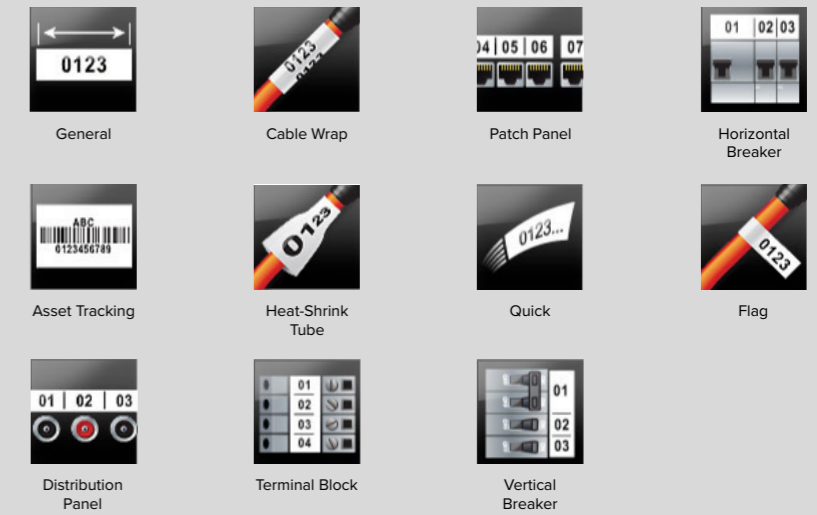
0123

General

0123
0123

Cable Wrap

04 | 05 | 06 | 07

Patch Panel

01 | 02 | 03

Horizontal Breaker

ABC
0123456789

Asset Tracking

0123

Heat-Shrink Tube

0123...

Quick

0123

Flag

01 | 02 | 03

Distribution Panel

01
02
03
04

Terminal Block

01
02
03

Vertical Breaker